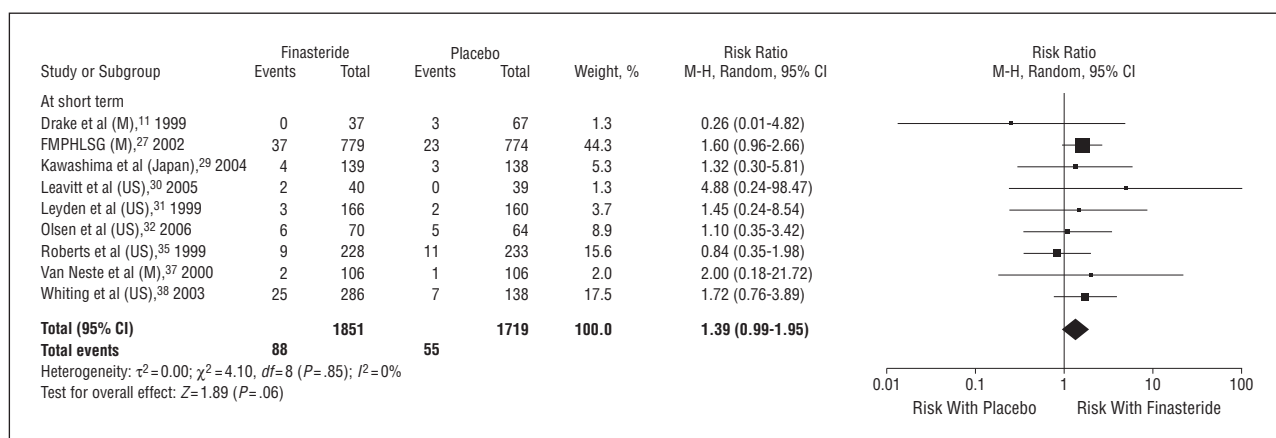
| Study or Subgroup | Finasteride Events | Finasteride Total | Placebo Events | Placebo Total | Weight, % | Risk Ratio M-H, Random, 95% CI |
|---|---|---|---|---|---|---|
| At short term | | | | | | |
| Drake et al (M),$^{11}$ 1999 | 0 | 37 | 3 | 67 | 1.3 | 0.26 (0.01-4.82) |
| FMPHLSG (M),$^{27}$ 2002 | 37 | 779 | 23 | 774 | 44.3 | 1.60 (0.96-2.66) |
| Kawashima et al (Japan),$^{29}$ 2004 | 4 | 139 | 3 | 138 | 5.3 | 1.32 (0.30-5.81) |
| Leavitt et al (US),$^{30}$ 2005 | 2 | 40 | 0 | 39 | 1.3 | 4.88 (0.24-98.47) |
| Leyden et al (US),$^{31}$ 1999 | 3 | 166 | 2 | 160 | 3.7 | 1.45 (0.24-8.54) |
| Olsen et al (US),$^{32}$ 2006 | 6 | 70 | 5 | 64 | 8.9 | 1.10 (0.35-3.42) |
| Roberts et al (US),$^{35}$ 1999 | 9 | 228 | 11 | 233 | 15.6 | 0.84 (0.35-1.98) |
| Van Neste et al (M),$^{37}$ 2000 | 2 | 106 | 1 | 106 | 2.0 | 2.00 (0.18-21.72) |
| Whiting et al (US),$^{38}$ 2003 | 25 | 286 | 7 | 138 | 17.5 | 1.72 (0.76-3.89) |
| **Total (95% CI)** | | **1851** | | **1719** | **100.0** | **1.39 (0.99-1.95)** |
| **Total events** | **88** | | **55** | | | |

Heterogeneity: $\tau^2 = 0.00$; $\chi^2 = 4.10$, $df = 8$ ($P = .85$); $I^2 = 0\%$
Test for overall effect: $Z = 1.89$ ($P = .06$)

Risk Ratio
M-H, Random, 95% CI

0.01 0.1 1 10 100
Risk With Placebo Risk With Finasteride